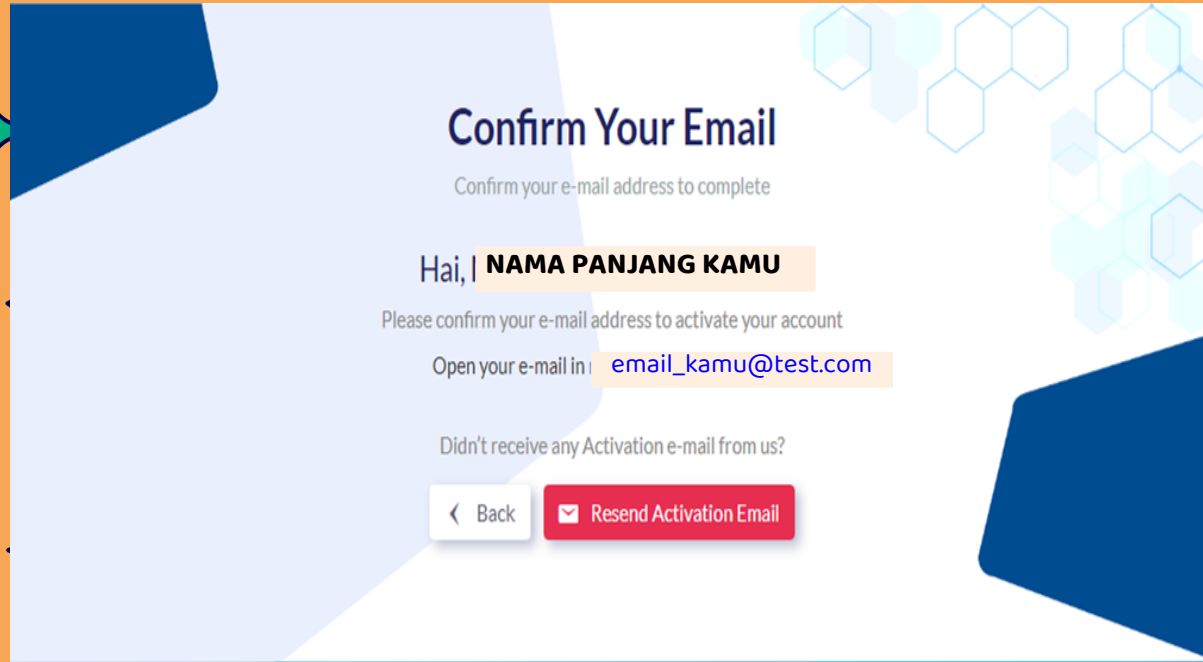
Confirm Your Email

Confirm your e-mail address to complete

Hai, I NAMA PANJANG KAMU

Please confirm your e-mail address to activate your account

Open your e-mail in r email_kamu@test.com

Didn't receive any Activation e-mail from us?

Back

Resend Activation Email